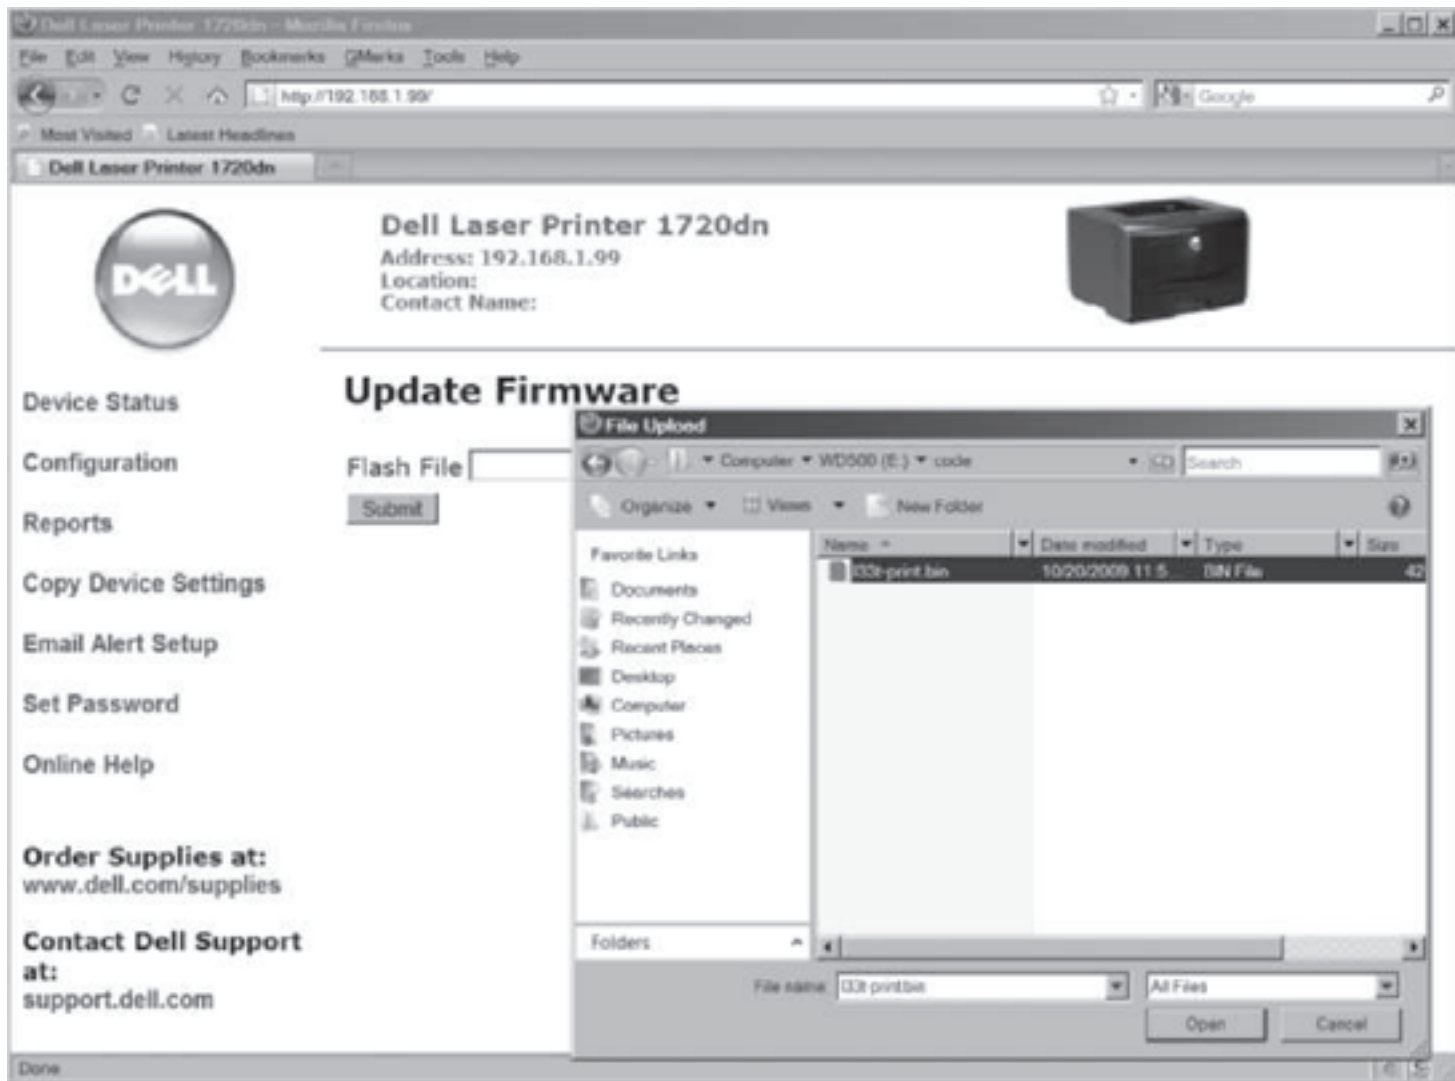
Dell Laser Printer 1720dn - Mozilla Firefox

File Edit View History Bookmarks GMarks Tools Help

http://192.168.1.99/

Google

Most Visited Latest Headlines

Dell Laser Printer 1720dn

DELL

Dell Laser Printer 1720dn
Address: 192.168.1.99
Location:
Contact Name:

Device Status

Configuration

Reports

Copy Device Settings

Email Alert Setup

Set Password

Online Help

Order Supplies at:
www.dell.com/supplies

Contact Dell Support at:
support.dell.com

Update Firmware

Flash File

Submit

File Upload

Computer ▾ WD500 (E:) ▾ code

Search

Organize ▾ Views ▾ New Folder

Favorite Links

Documents
Recently Changed
Recent Places
Desktop
Computer
Pictures
Music
Searches
Public

Folders

| Name | Date modified | Type | Size |
|---|---|---|---|
| 133t-print.bin | 10/20/2009 11:5 | BIN File | 42 |

File name: 133t-print.bin

All Files

Open Cancel

Done